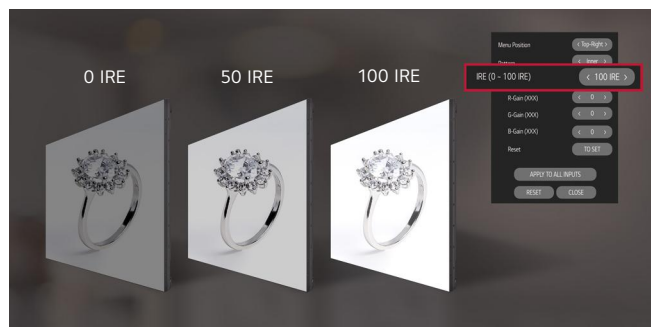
0 IRE

50 IRE

100 IRE

Menu Position
‹ Top-Right ›

Pattern
‹ Inner ›

IRE (0 ~ 100 IRE)
‹ 100 IRE ›

R-Gain (XXX)
‹ 0 ›

G-Gain (XXX)
‹ 0 ›

B-Gain (XXX)
‹ 0 ›

Reset
TO SET

APPLY TO ALL INPUTS

RESET
CLOSE